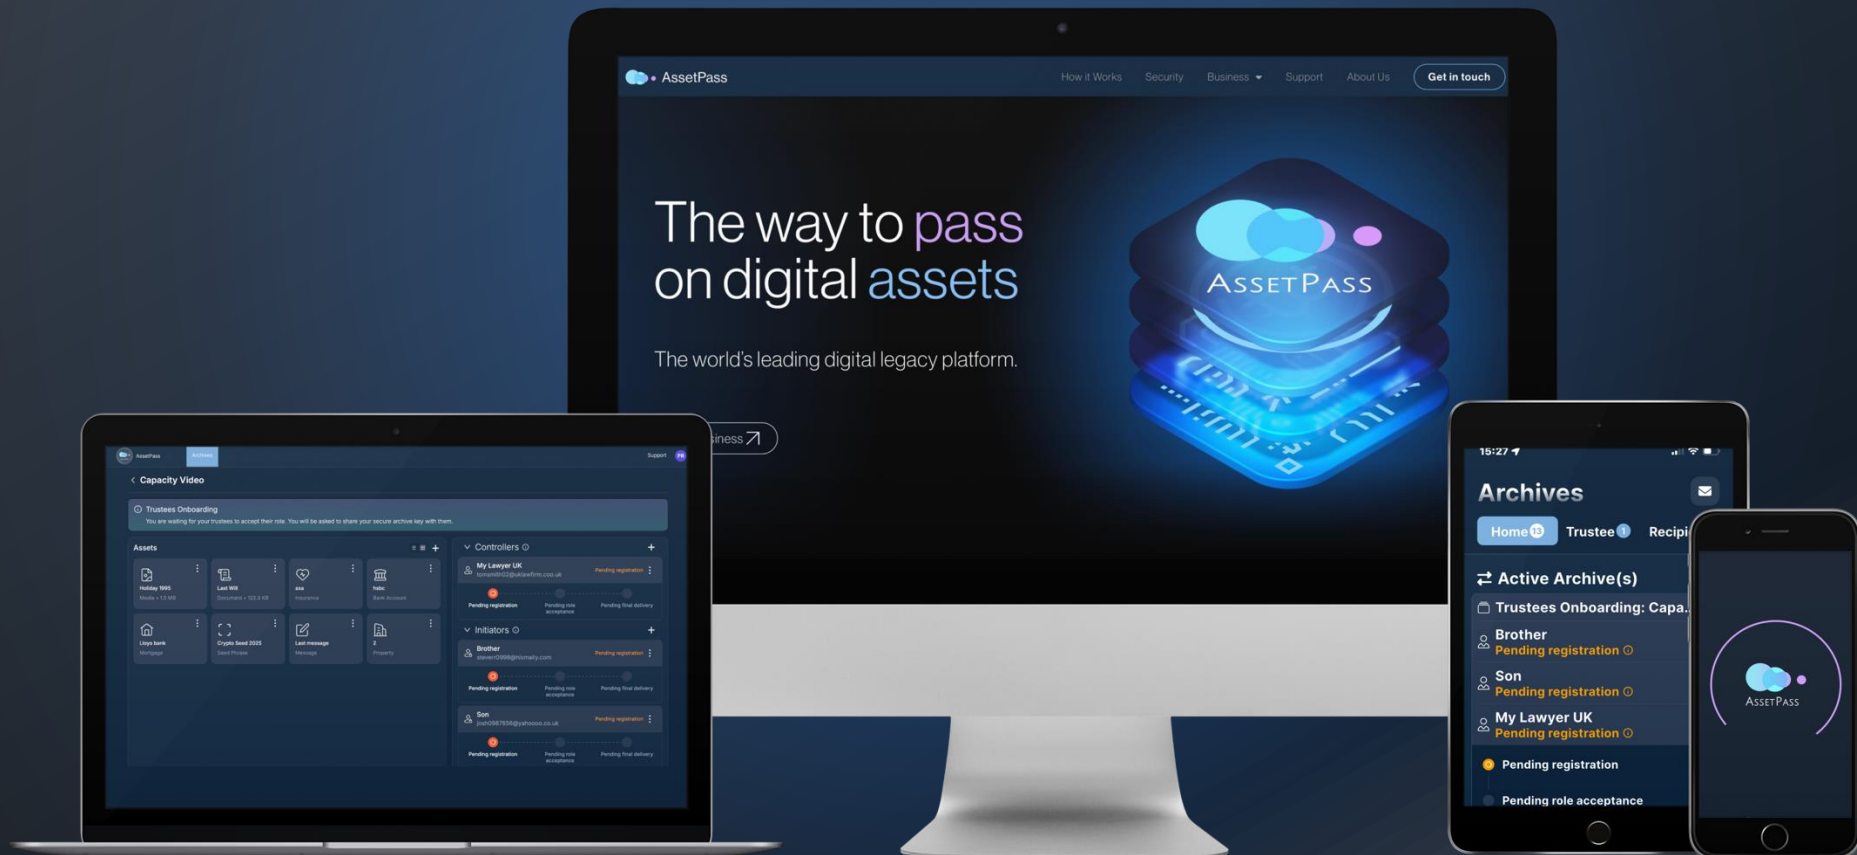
AssetPass

How it Works Security Business Support About Us Get in touch

The way to pass on digital assets

The world's leading digital legacy platform.

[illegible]siness

ASSETPASS

AssetPass Archives Support

Capacity Video

Trustees Onboarding
You are waiting for your trustees to accept their role. You will be asked to share your secure archive key with them.

Assets

Holiday 1995
Media

Last Will
Document

axa
Insurance

hsbc
Bank Account

Lloyds bank
Mortgage

Crypto Seed 2025
Seed Phrase

Last message
Message

2
Property

Controllers

My Lawyer UK
Pending registration
Pending registration Pending role acceptance Pending final delivery

Initiators

Brother
Pending registration
Pending registration Pending role acceptance Pending final delivery

Son
Pending registration
Pending registration Pending role acceptance Pending final delivery

15:27

Archives

Home Trustee Recipi

Active Archive(s)

Trustees Onboarding: Capa...

Brother
Pending registration

Son
Pending registration

My Lawyer UK
Pending registration

Pending registration

Pending role acceptance

ASSETPASS